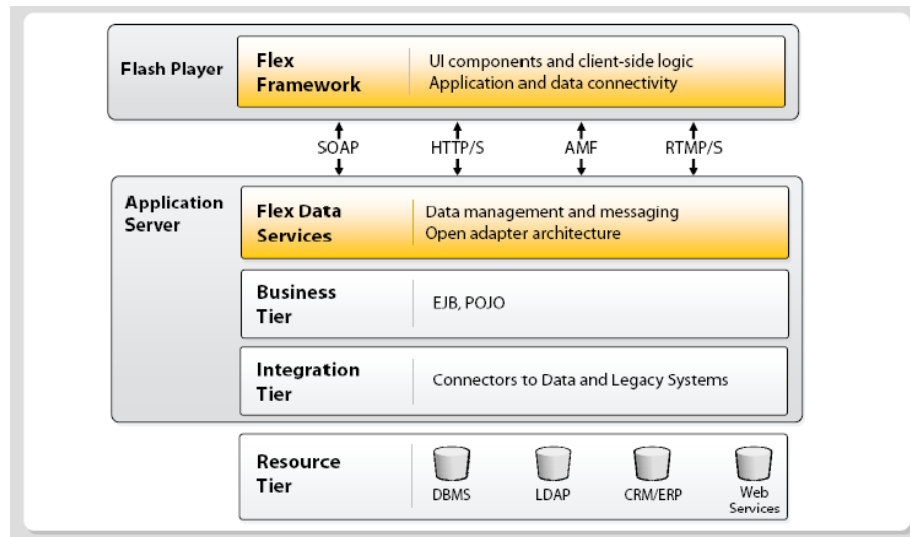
Flash Player

Flex Framework

UI components and client-side logic
Application and data connectivity

SOAP HTTP/S AMF RTMP/S

Application Server

Flex Data Services

Data management and messaging
Open adapter architecture

Business Tier

EJB, POJO

Integration Tier

Connectors to Data and Legacy Systems

Resource Tier

DBMS LDAP CRM/ERP Web Services